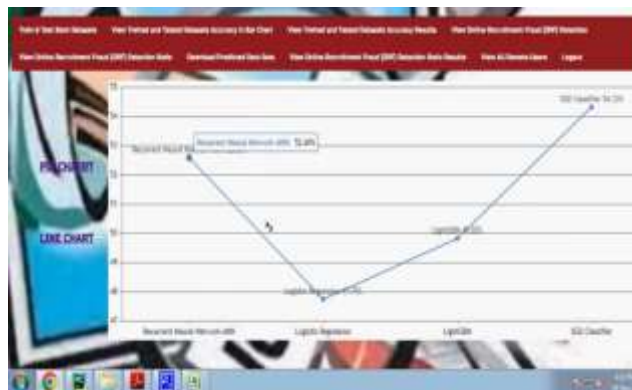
Train & Test Data Sets | View Trained and Tested Datasets Accuracy in Bar Chart | View Trained and Tested Datasets Accuracy Results | View Online Recruitment Fraud (ORF) Detection

View Online Recruitment Fraud (ORF) Detection Ratio | Download Predicted Data Sets | View Online Recruitment Fraud (ORF) Detection Ratio Results | View All Remote Users | Logout

PIE CHART

LINE CHART

Recurrent Neural Network-ANN 78.48%

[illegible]

Logistic Regression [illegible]

LightGBM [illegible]

SGD Classifier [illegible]

Recurrent Neural Network-ANN | Logistic Regression | LightGBM | SGD Classifier